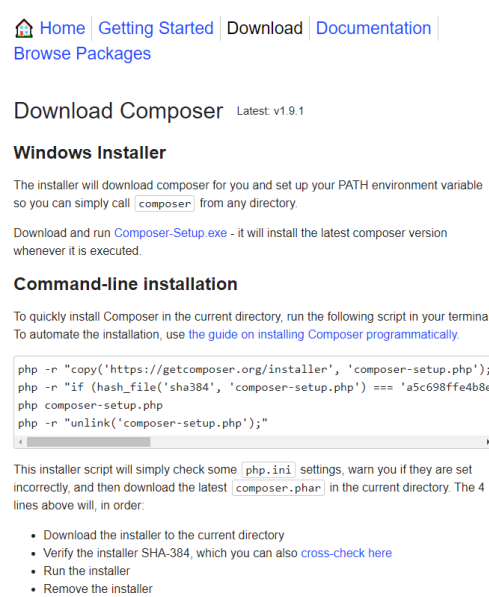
Home | Getting Started | Download | Documentation | Browse Packages

Download Composer Latest: v1.9.1

Windows Installer

The installer will download composer for you and set up your PATH environment variable so you can simply call composer from any directory.

Download and run Composer-Setup.exe - it will install the latest composer version whenever it is executed.

Command-line installation

To quickly install Composer in the current directory, run the following script in your termina
To automate the installation, use the guide on installing Composer programmatically.

```
php -r "copy('https://getcomposer.org/installer', 'composer-setup.php');
php -r "if (hash_file('sha384', 'composer-setup.php') === 'a5c698ffe4b8e
php composer-setup.php
php -r "unlink('composer-setup.php');"
```

This installer script will simply check some php.ini settings, warn you if they are set incorrectly, and then download the latest composer.phar in the current directory. The 4 lines above will, in order:

- Download the installer to the current directory
- Verify the installer SHA-384, which you can also cross-check here
- Run the installer
- Remove the installer